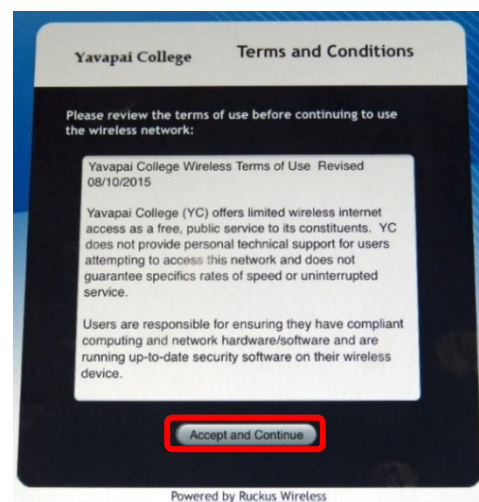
Yavapai College

Terms and Conditions

Please review the terms of use before continuing to use the wireless network:

Yavapai College Wireless Terms of Use Revised 08/10/2015

Yavapai College (YC) offers limited wireless internet access as a free, public service to its constituents. YC does not provide personal technical support for users attempting to access this network and does not guarantee specifics rates of speed or uninterrupted service.

Users are responsible for ensuring they have compliant computing and network hardware/software and are running up-to-date security software on their wireless device.

Accept and Continue

Powered by Ruckus Wireless